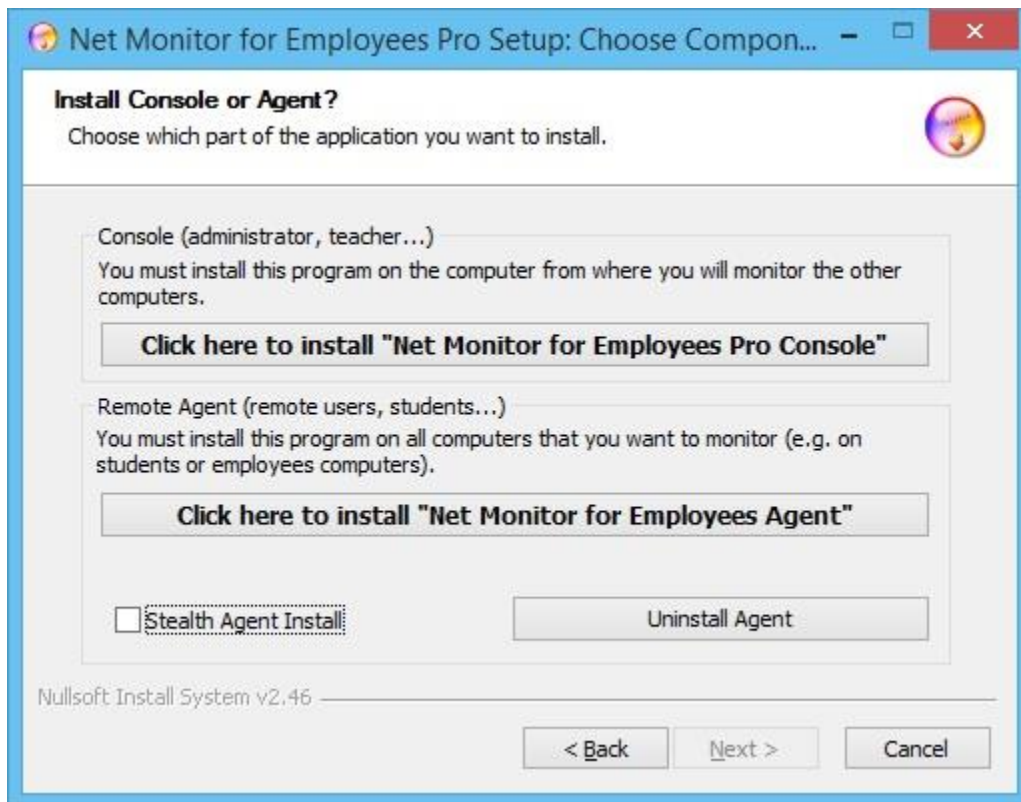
Net Monitor for Employees Pro Setup: Choose Compon...

Install Console or Agent?

Choose which part of the application you want to install.

Console (administrator, teacher...)

You must install this program on the computer from where you will monitor the other computers.

Click here to install "Net Monitor for Employees Pro Console"

Remote Agent (remote users, students...)

You must install this program on all computers that you want to monitor (e.g. on students or employees computers).

Click here to install "Net Monitor for Employees Agent"

Stealth Agent Install

Uninstall Agent

Nullsoft Install System v2.46

< Back

Next >

Cancel